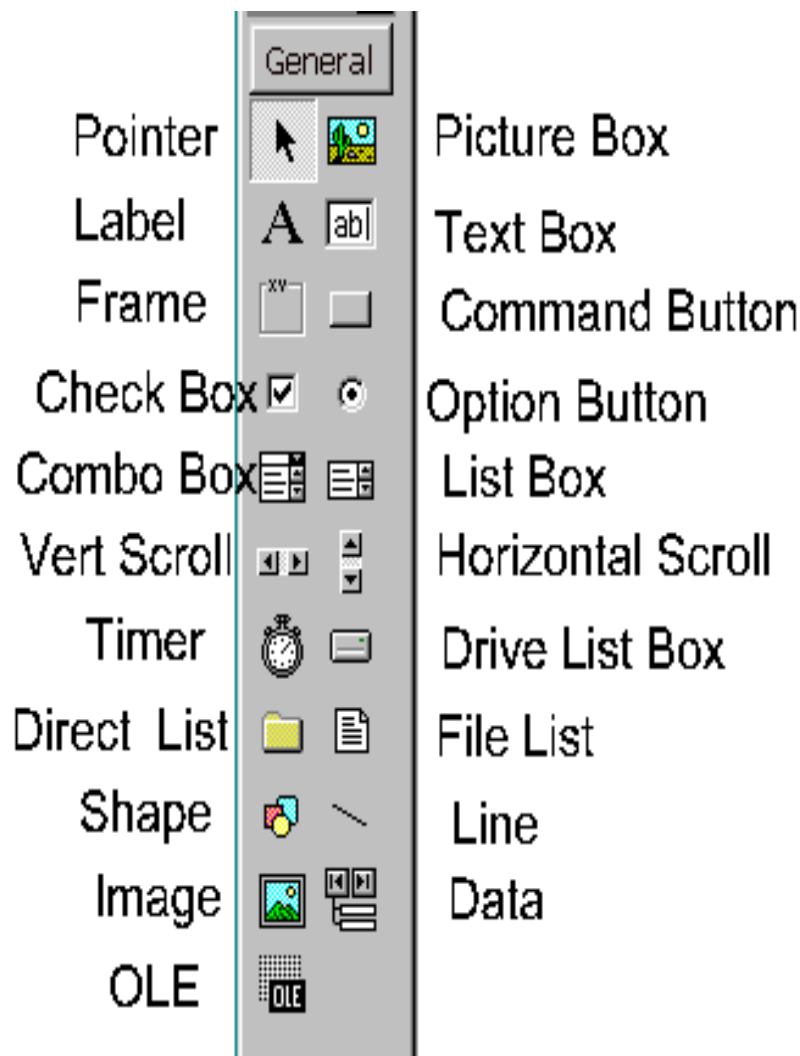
General

Pointer A Picture Box

Label A abl Text Box

Frame xy Command Button

Check Box Option Button

Combo Box List Box

Vert Scroll Horizontal Scroll

Timer Drive List Box

Direct List File List

Shape Line

Image Data

OLE OLE